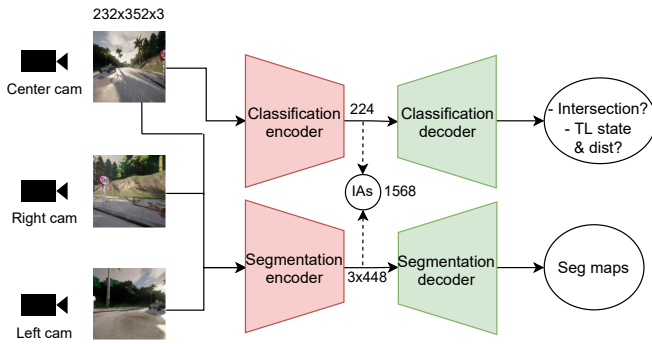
232x352x3

Center cam

Right cam

Left cam

Classification encoder

224

Classification decoder

- Intersection?
- TL state & dist?

IAs

1568

Segmentation encoder

3x448

Segmentation decoder

Seg maps